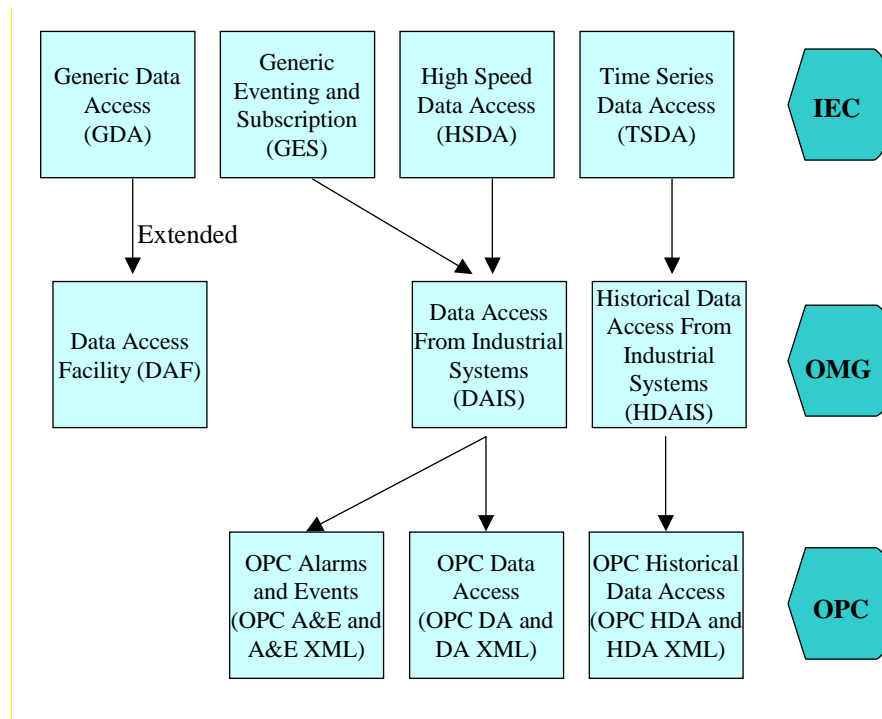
Generic Data Access (GDA)

Generic Eventing and Subscription (GES)

High Speed Data Access (HSDA)

Time Series Data Access (TSDA)

IEC

Extended

Data Access Facility (DAF)

Data Access From Industrial Systems (DAIS)

Historical Data Access From Industrial Systems (HDAIS)

OMG

OPC Alarms and Events (OPC A&E and A&E XML)

OPC Data Access (OPC DA and DA XML)

OPC Historical Data Access (OPC HDA and HDA XML)

OPC